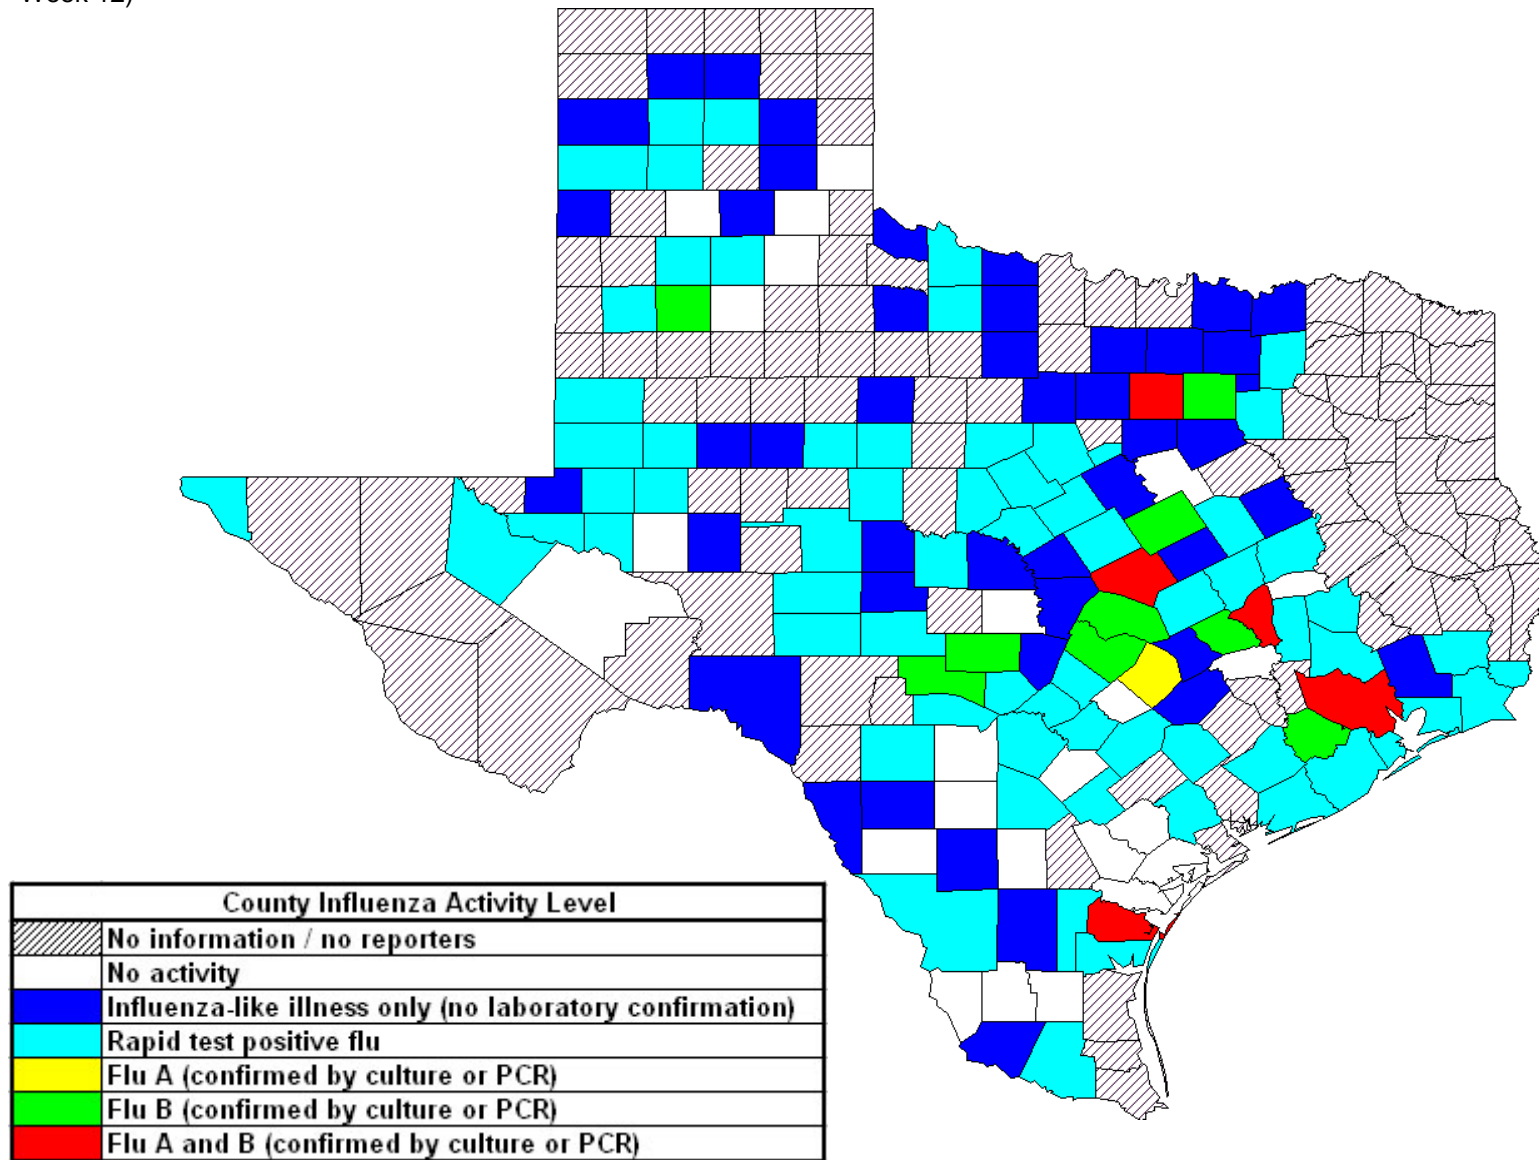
Week 12)

| County Influenza Activity Level | |
|---|---|
| | No information / no reporters |
| | No activity |
| | Influenza-like illness only (no laboratory confirmation) |
| | Rapid test positive flu |
| | Flu A (confirmed by culture or PCR) |
| | Flu B (confirmed by culture or PCR) |
| | Flu A and B (confirmed by culture or PCR) |